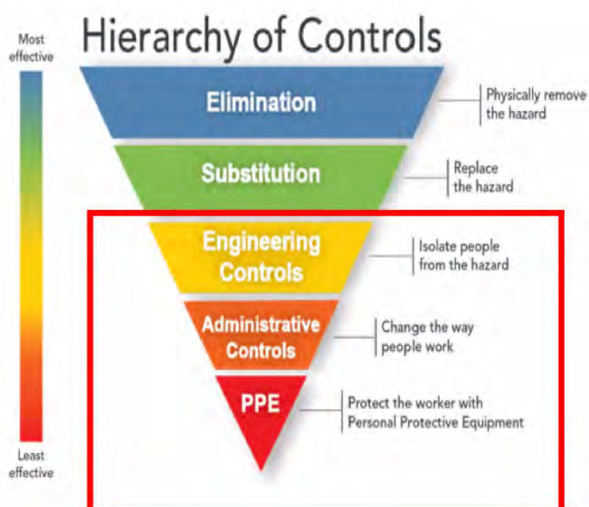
Most effective

Hierarchy of Controls

Elimination

Physically remove the hazard

Substitution

Replace the hazard

Engineering Controls

Isolate people from the hazard

Administrative Controls

Change the way people work

PPE

Protect the worker with Personal Protective Equipment

Least effective